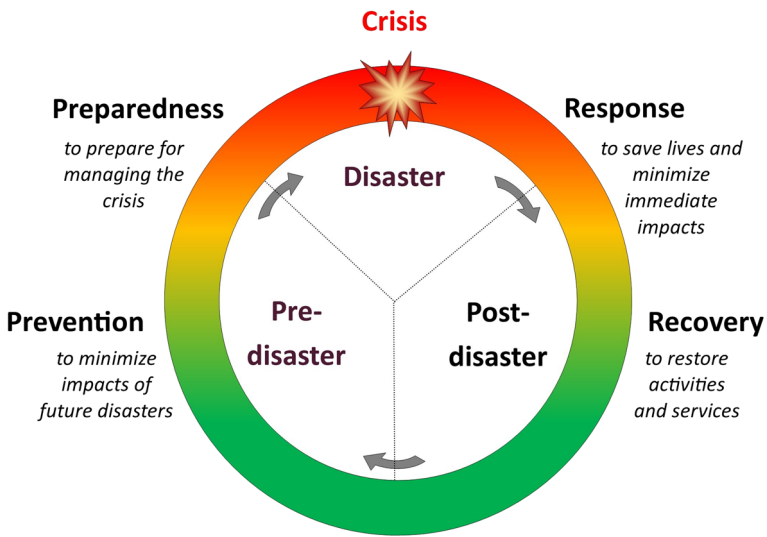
Crisis

Preparedness
to prepare for managing the crisis

Response
to save lives and minimize immediate impacts

Disaster

Prevention
to minimize impacts of future disasters

Pre-disaster

Post-disaster

Recovery
to restore activities and services